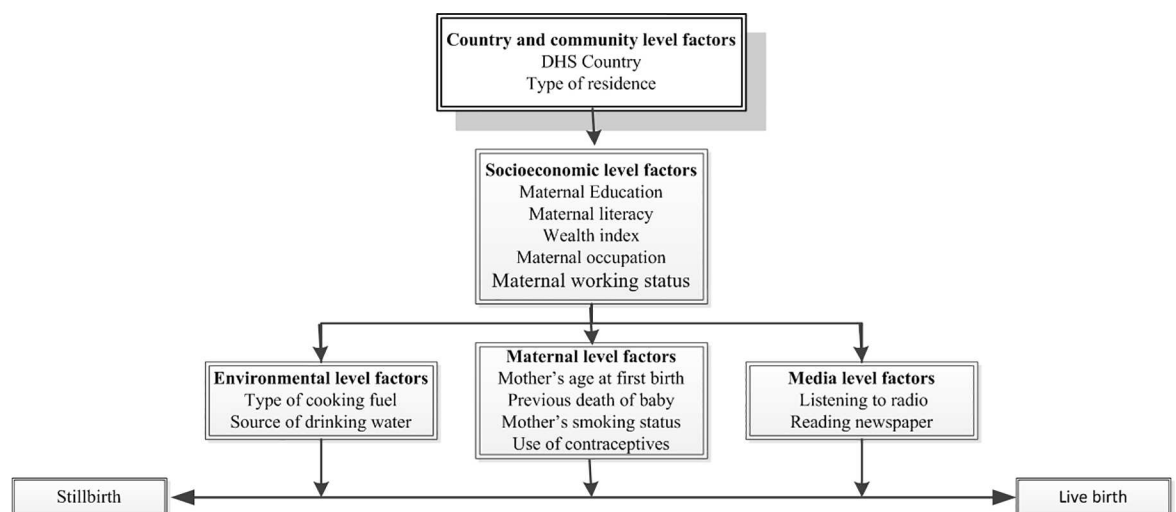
Country and community level factors
DHS Country
Type of residence

Socioeconomic level factors
Maternal Education
Maternal literacy
Wealth index
Maternal occupation
Maternal working status

Environmental level factors
Type of cooking fuel
Source of drinking water

Maternal level factors
Mother's age at first birth
Previous death of baby
Mother's smoking status
Use of contraceptives

Media level factors
Listening to radio
Reading newspaper

Stillbirth

Live birth